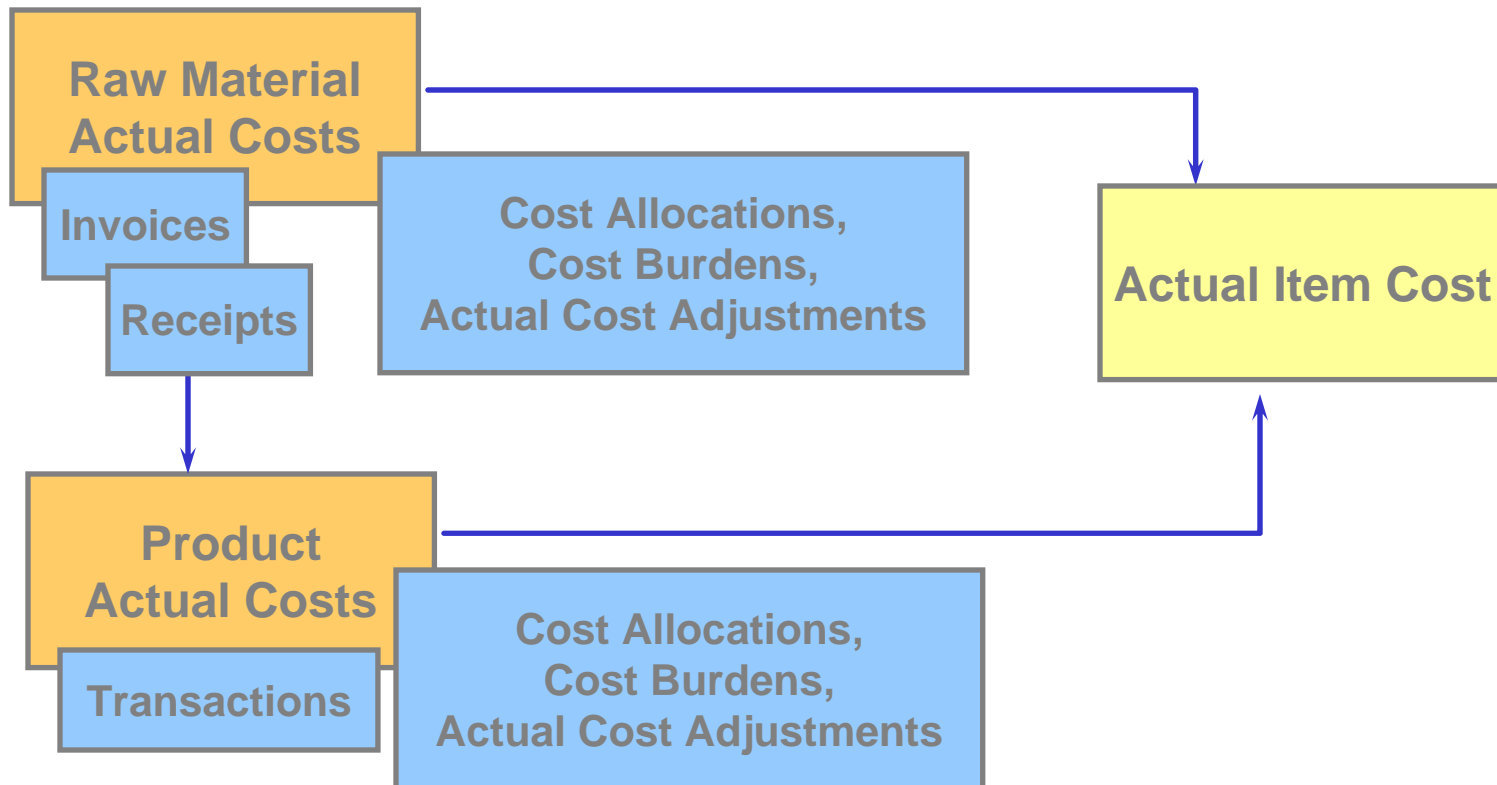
Raw Material Actual Costs

Invoices

Receipts

Cost Allocations, Cost Burdens, Actual Cost Adjustments

Actual Item Cost

Product Actual Costs

Transactions

Cost Allocations, Cost Burdens, Actual Cost Adjustments